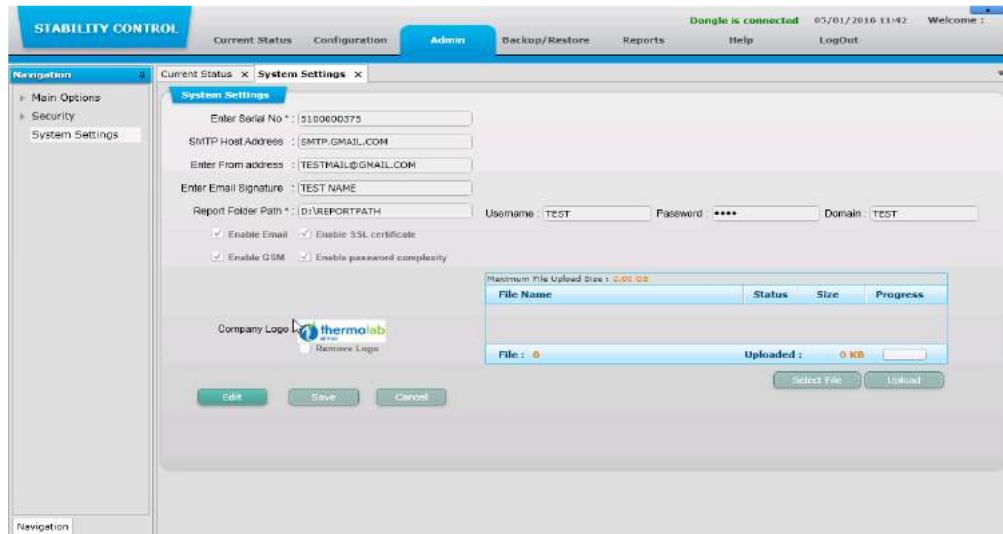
STABILITY CONTROL

Current Status Configuration Admin Backup/Restore Reports Help LogOut

Dongle is connected 05/01/2016 11:42 Welcome :

Navigation

Main Options
Security
System Settings

Current Status × System Settings ×

System Settings

Enter Serial No * : 5100000375

SMTP Host Address : SMTP.GMAIL.COM

Enter From address : TESTMAIL@GMAIL.COM

Enter Email Signature : TEST NAME

Report Folder Path * : D:\REPORTPATH

Username : TEST

Password : ••••

Domain : TEST

Enable Email
Enable SSL certificate

Enable GSM
Enable password complexity

Maximum File Upload Size : 2.00 GB

| File Name | Status | Size | Progress |
|---|---|---|---|

File : 0 Uploaded : 0 KB

Company Logo

thermolab

Remove Logo

Select File Upload

Edit Save Cancel

Navigation